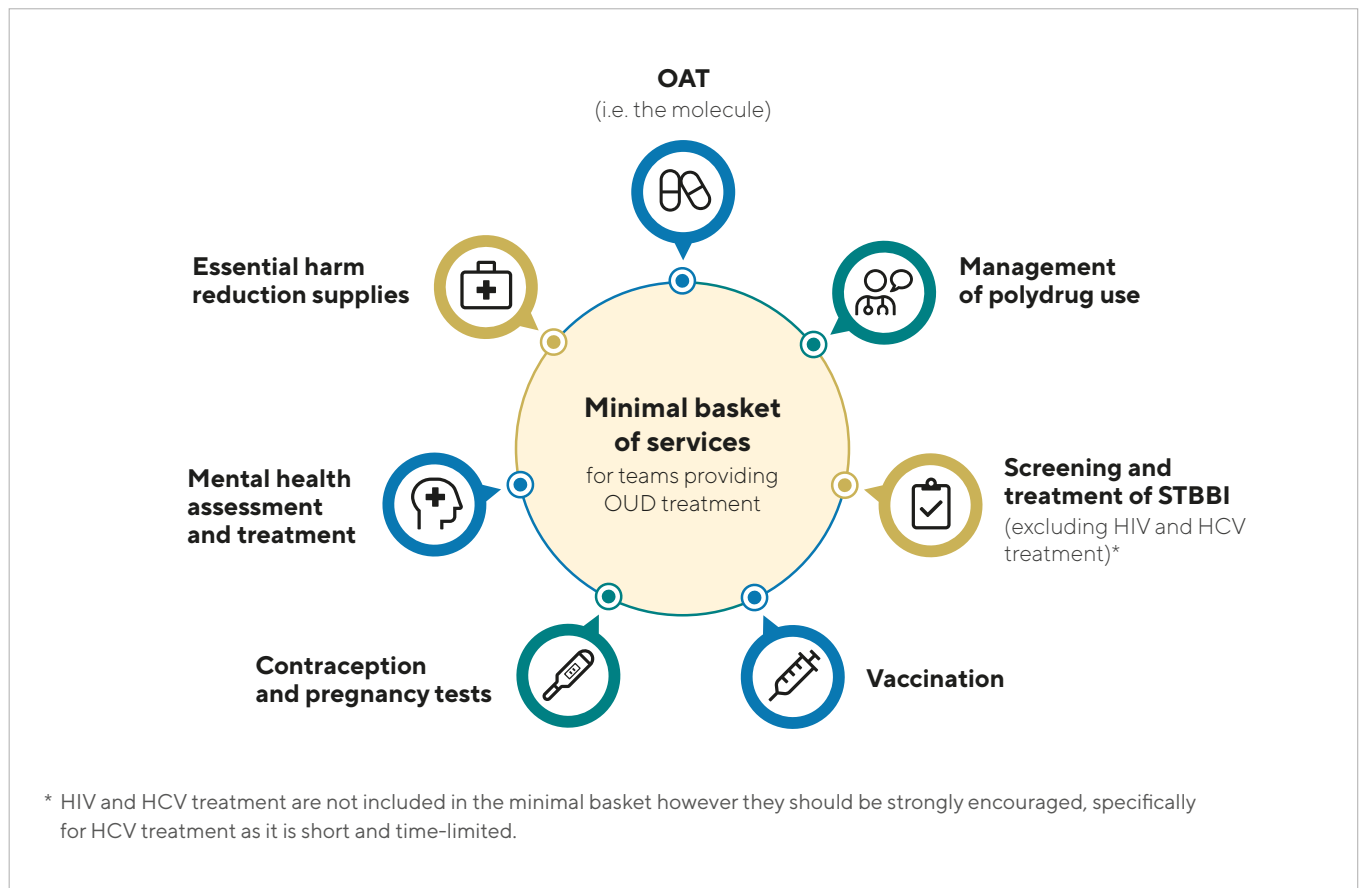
OAT
(i.e. the molecule)

Essential harm reduction supplies

Management of polydrug use

Minimal basket of services
for teams providing OUD treatment

Mental health assessment and treatment

Screening and treatment of STBBI
(excluding HIV and HCV treatment)*

Contraception and pregnancy tests

Vaccination

* HIV and HCV treatment are not included in the minimal basket however they should be strongly encouraged, specifically for HCV treatment as it is short and time-limited.